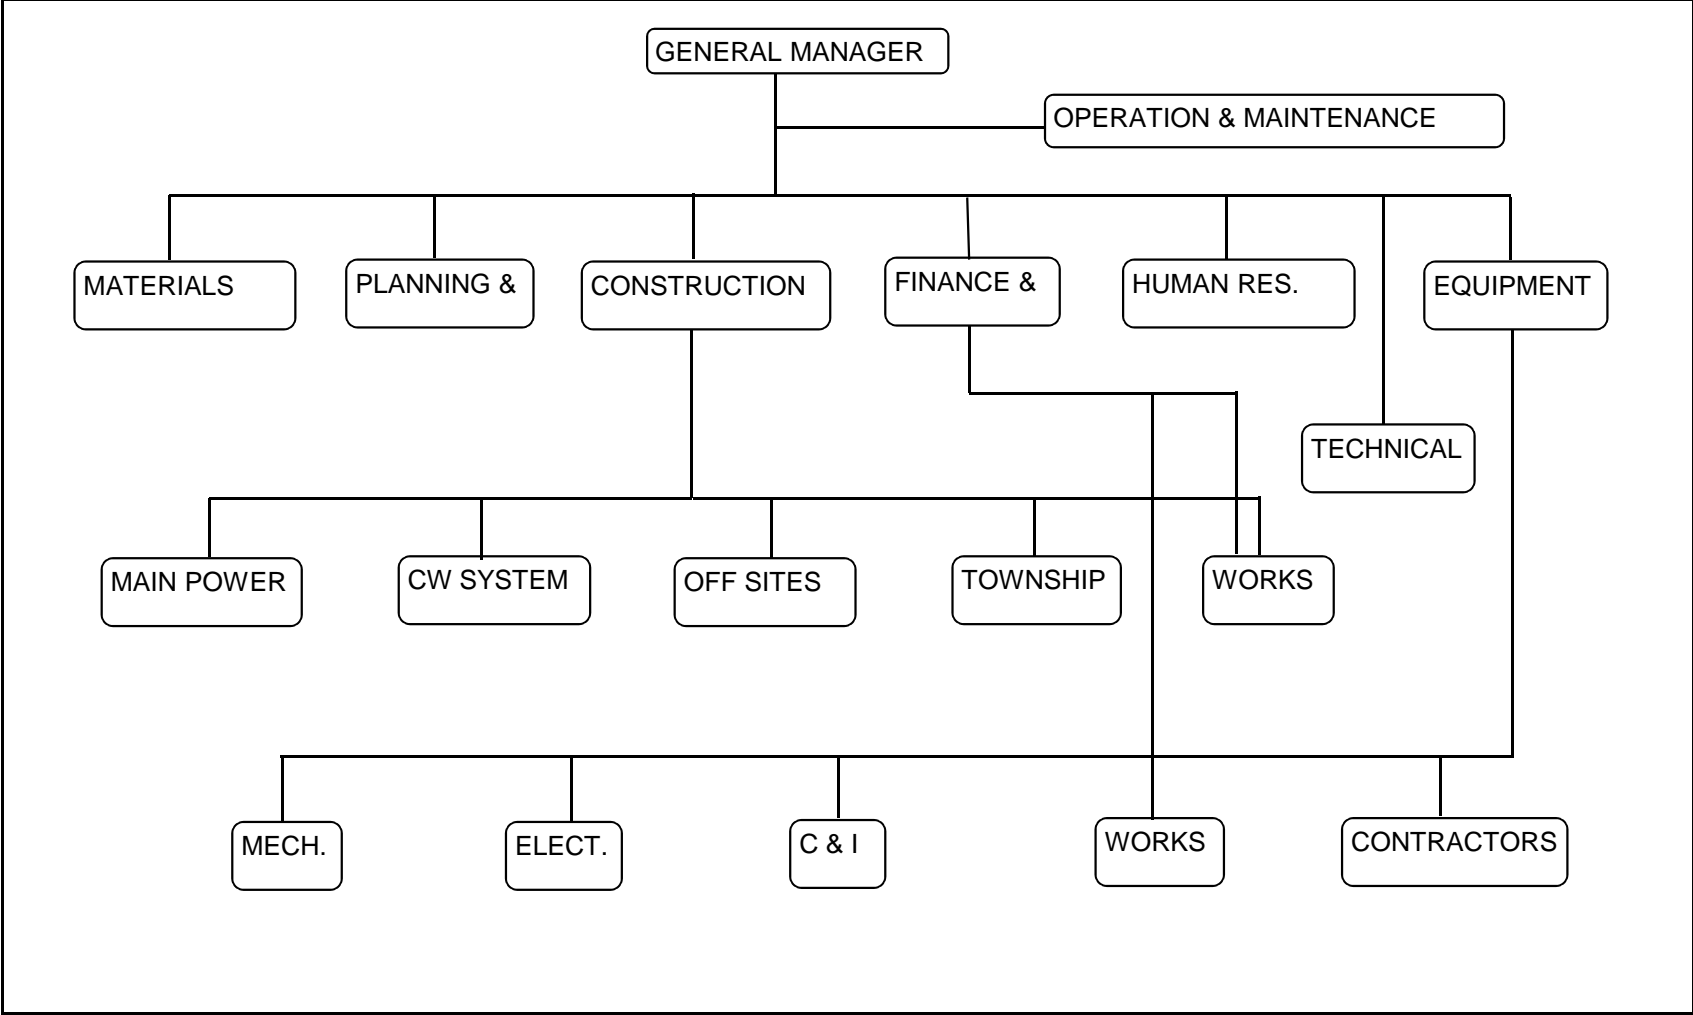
GENERAL MANAGER

OPERATION & MAINTENANCE

MATERIALS

PLANNING &

CONSTRUCTION

FINANCE &

HUMAN RES.

EQUIPMENT

TECHNICAL

MAIN POWER

CW SYSTEM

OFF SITES

TOWNSHIP

WORKS

MECH.

ELECT.

C & I

WORKS

CONTRACTORS